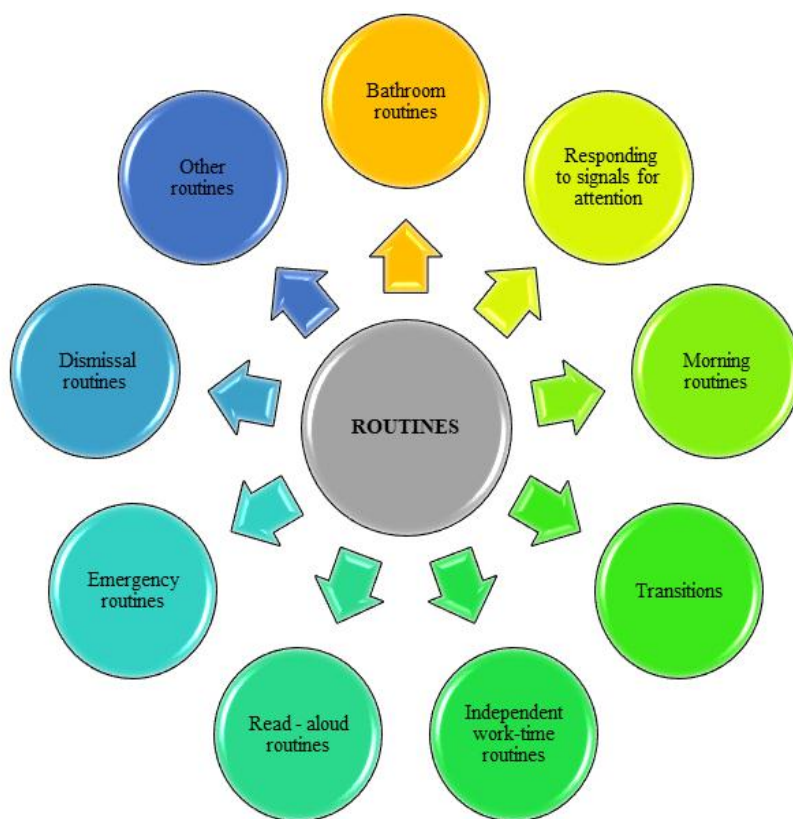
ROUTINES

Bathroom routines

Responding to signals for attention

Morning routines

Transitions

Independent work-time routines

Read - aloud routines

Emergency routines

Dismissal routines

Other routines